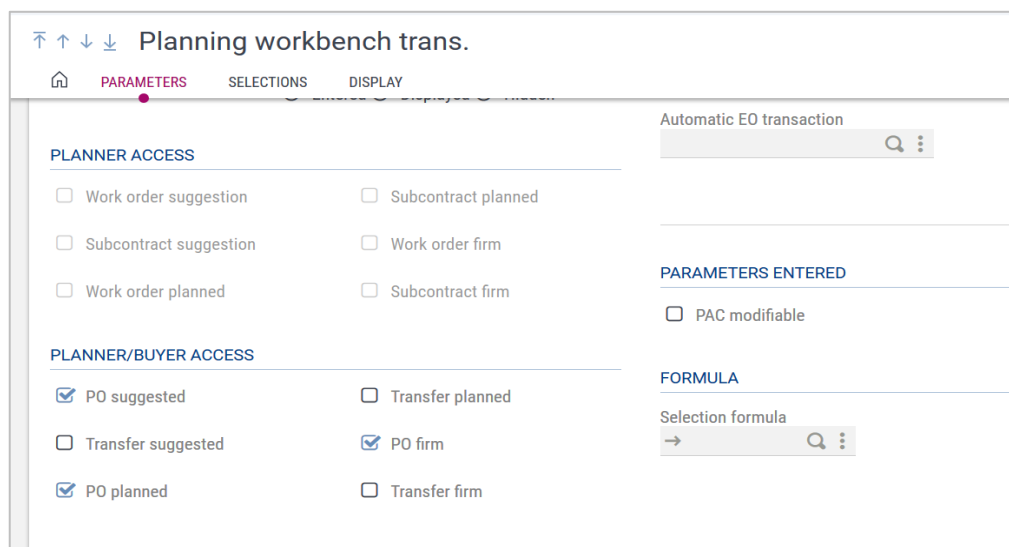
Planning workbench trans.

PARAMETERS SELECTIONS DISPLAY

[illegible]

PLANNER ACCESS

Work order suggestion
Subcontract planned
Subcontract suggestion
Work order firm
Work order planned
Subcontract firm

PLANNER/BUYER ACCESS

PO suggested
Transfer planned
Transfer suggested
PO firm
PO planned
Transfer firm

Automatic EO transaction

PARAMETERS ENTERED

PAC modifiable

FORMULA

Selection formula